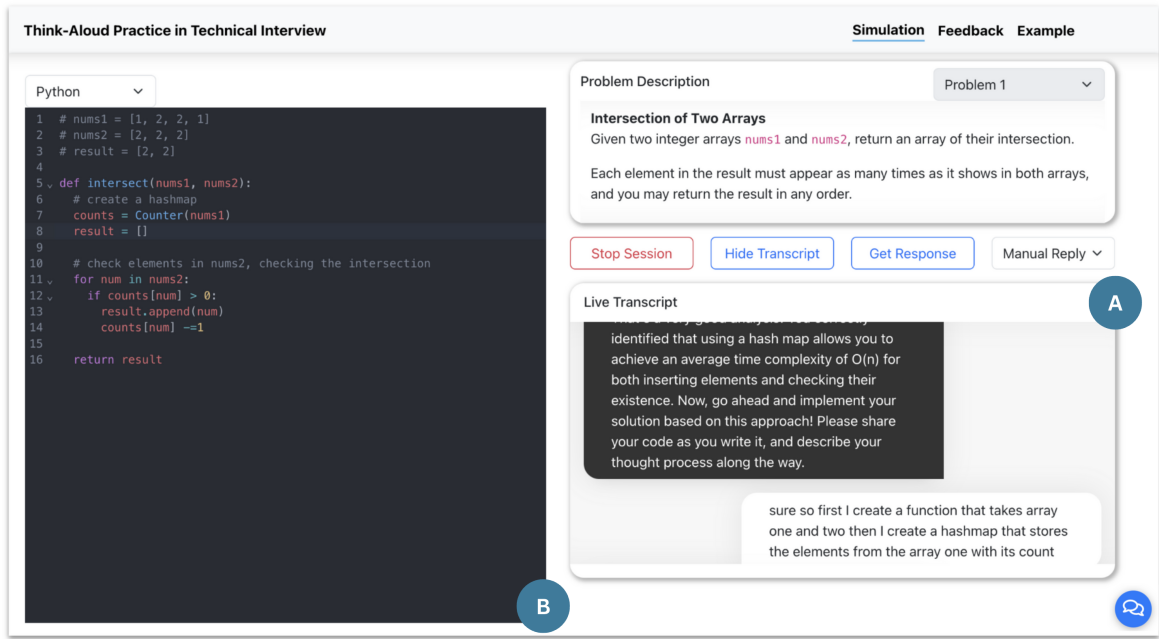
Think-Aloud Practice in Technical Interview

Simulation Feedback Example

Python

1 # nums1 = [1, 2, 2, 1]
2 # nums2 = [2, 2, 2]
3 # result = [2, 2]
4
5 def intersect(nums1, nums2):
6 # create a hashmap
7 counts = Counter(nums1)
8 result = []
9
10 # check elements in nums2, checking the intersection
11 for num in nums2:
12 if counts[num] > 0:
13 result.append(num)
14 counts[num] -=1
15
16 return result

Problem Description

Problem 1

Intersection of Two Arrays

Given two integer arrays nums1 and nums2, return an array of their intersection.

Each element in the result must appear as many times as it shows in both arrays, and you may return the result in any order.

Stop Session Hide Transcript Get Response Manual Reply

Live Transcript

A

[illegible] identified that using a hash map allows you to achieve an average time complexity of O(n) for both inserting elements and checking their existence. Now, go ahead and implement your solution based on this approach! Please share your code as you write it, and describe your thought process along the way.

sure so first I create a function that takes array one and two then I create a hashmap that stores the elements from the array one with its count

B